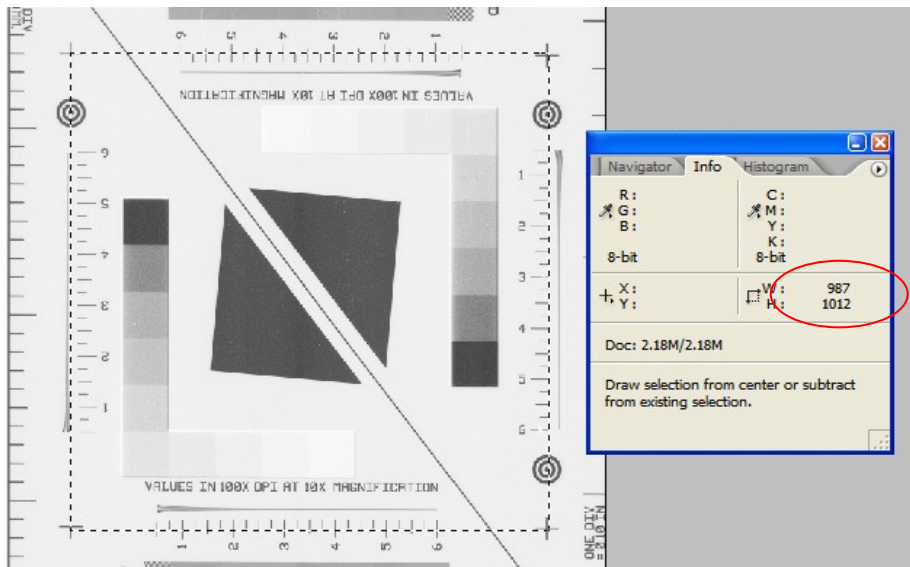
VALUES IN 100X DPI AT 10X MAGNIFICATION

6 5 4 3 2 1

1 2 3 4 5 6

VALUES IN 100X DPI AT 10X MAGNIFICATION

1 2 3 4 5 6

1 2 3 4 5 6

ONE DIV = .010 IN

Navigator Info Histogram

R :
G :
B :
8-bit

C :
M :
Y :
K :
8-bit

X :
Y :

W : 987
H : 1012

Doc: 2.18M/2.18M

Draw selection from center or subtract from existing selection.